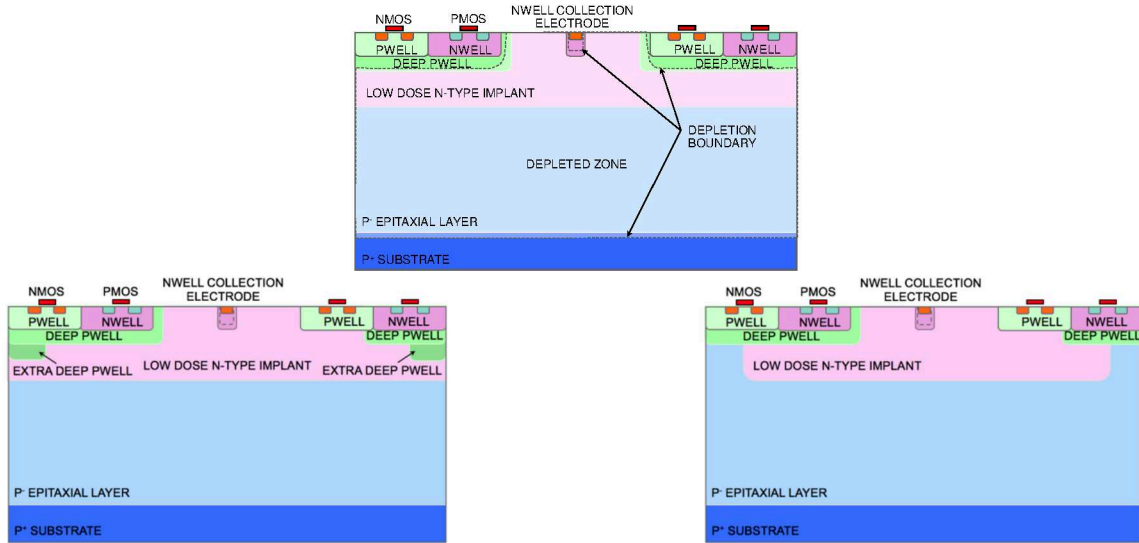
NMOS PMOS NWELL COLLECTION ELECTRODE

PWELL NWELL PWELL NWELL

DEEP PWELL DEEP PWELL

LOW DOSE N-TYPE IMPLANT

DEPLETION BOUNDARY

DEPLETED ZONE

P- EPITAXIAL LAYER

P+ SUBSTRATE

NMOS PMOS NWELL COLLECTION ELECTRODE

PWELL NWELL PWELL NWELL

DEEP PWELL DEEP PWELL

EXTRA DEEP PWELL LOW DOSE N-TYPE IMPLANT EXTRA DEEP PWELL

P- EPITAXIAL LAYER

P+ SUBSTRATE

NMOS PMOS NWELL COLLECTION ELECTRODE

PWELL NWELL PWELL NWELL

DEEP PWELL DEEP PWELL

LOW DOSE N-TYPE IMPLANT

P- EPITAXIAL LAYER

P+ SUBSTRATE